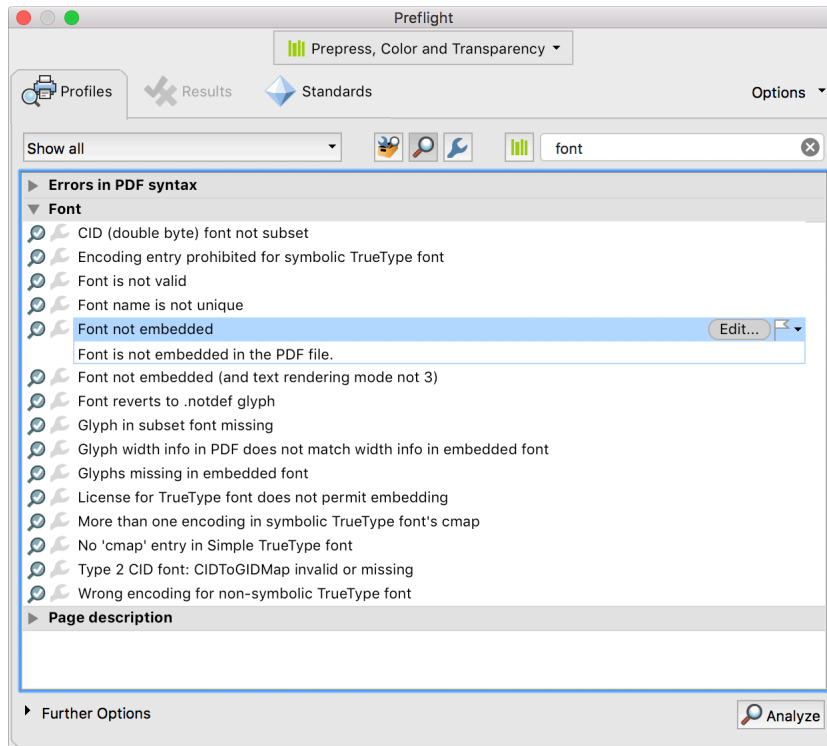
Preflight

Prepress, Color and Transparency

Profiles
Results
Standards
Options

Show all
font

Errors in PDF syntax
Font
CID (double byte) font not subset
Encoding entry prohibited for symbolic TrueType font
Font is not valid
Font name is not unique
Font not embedded
Edit...
Font is not embedded in the PDF file.
Font not embedded (and text rendering mode not 3)
Font reverts to .notdef glyph
Glyph in subset font missing
Glyph width info in PDF does not match width info in embedded font
Glyphs missing in embedded font
License for TrueType font does not permit embedding
More than one encoding in symbolic TrueType font's cmap
No 'cmap' entry in Simple TrueType font
Type 2 CID font: CIDToGIDMap invalid or missing
Wrong encoding for non-symbolic TrueType font
Page description

Further Options
Analyze